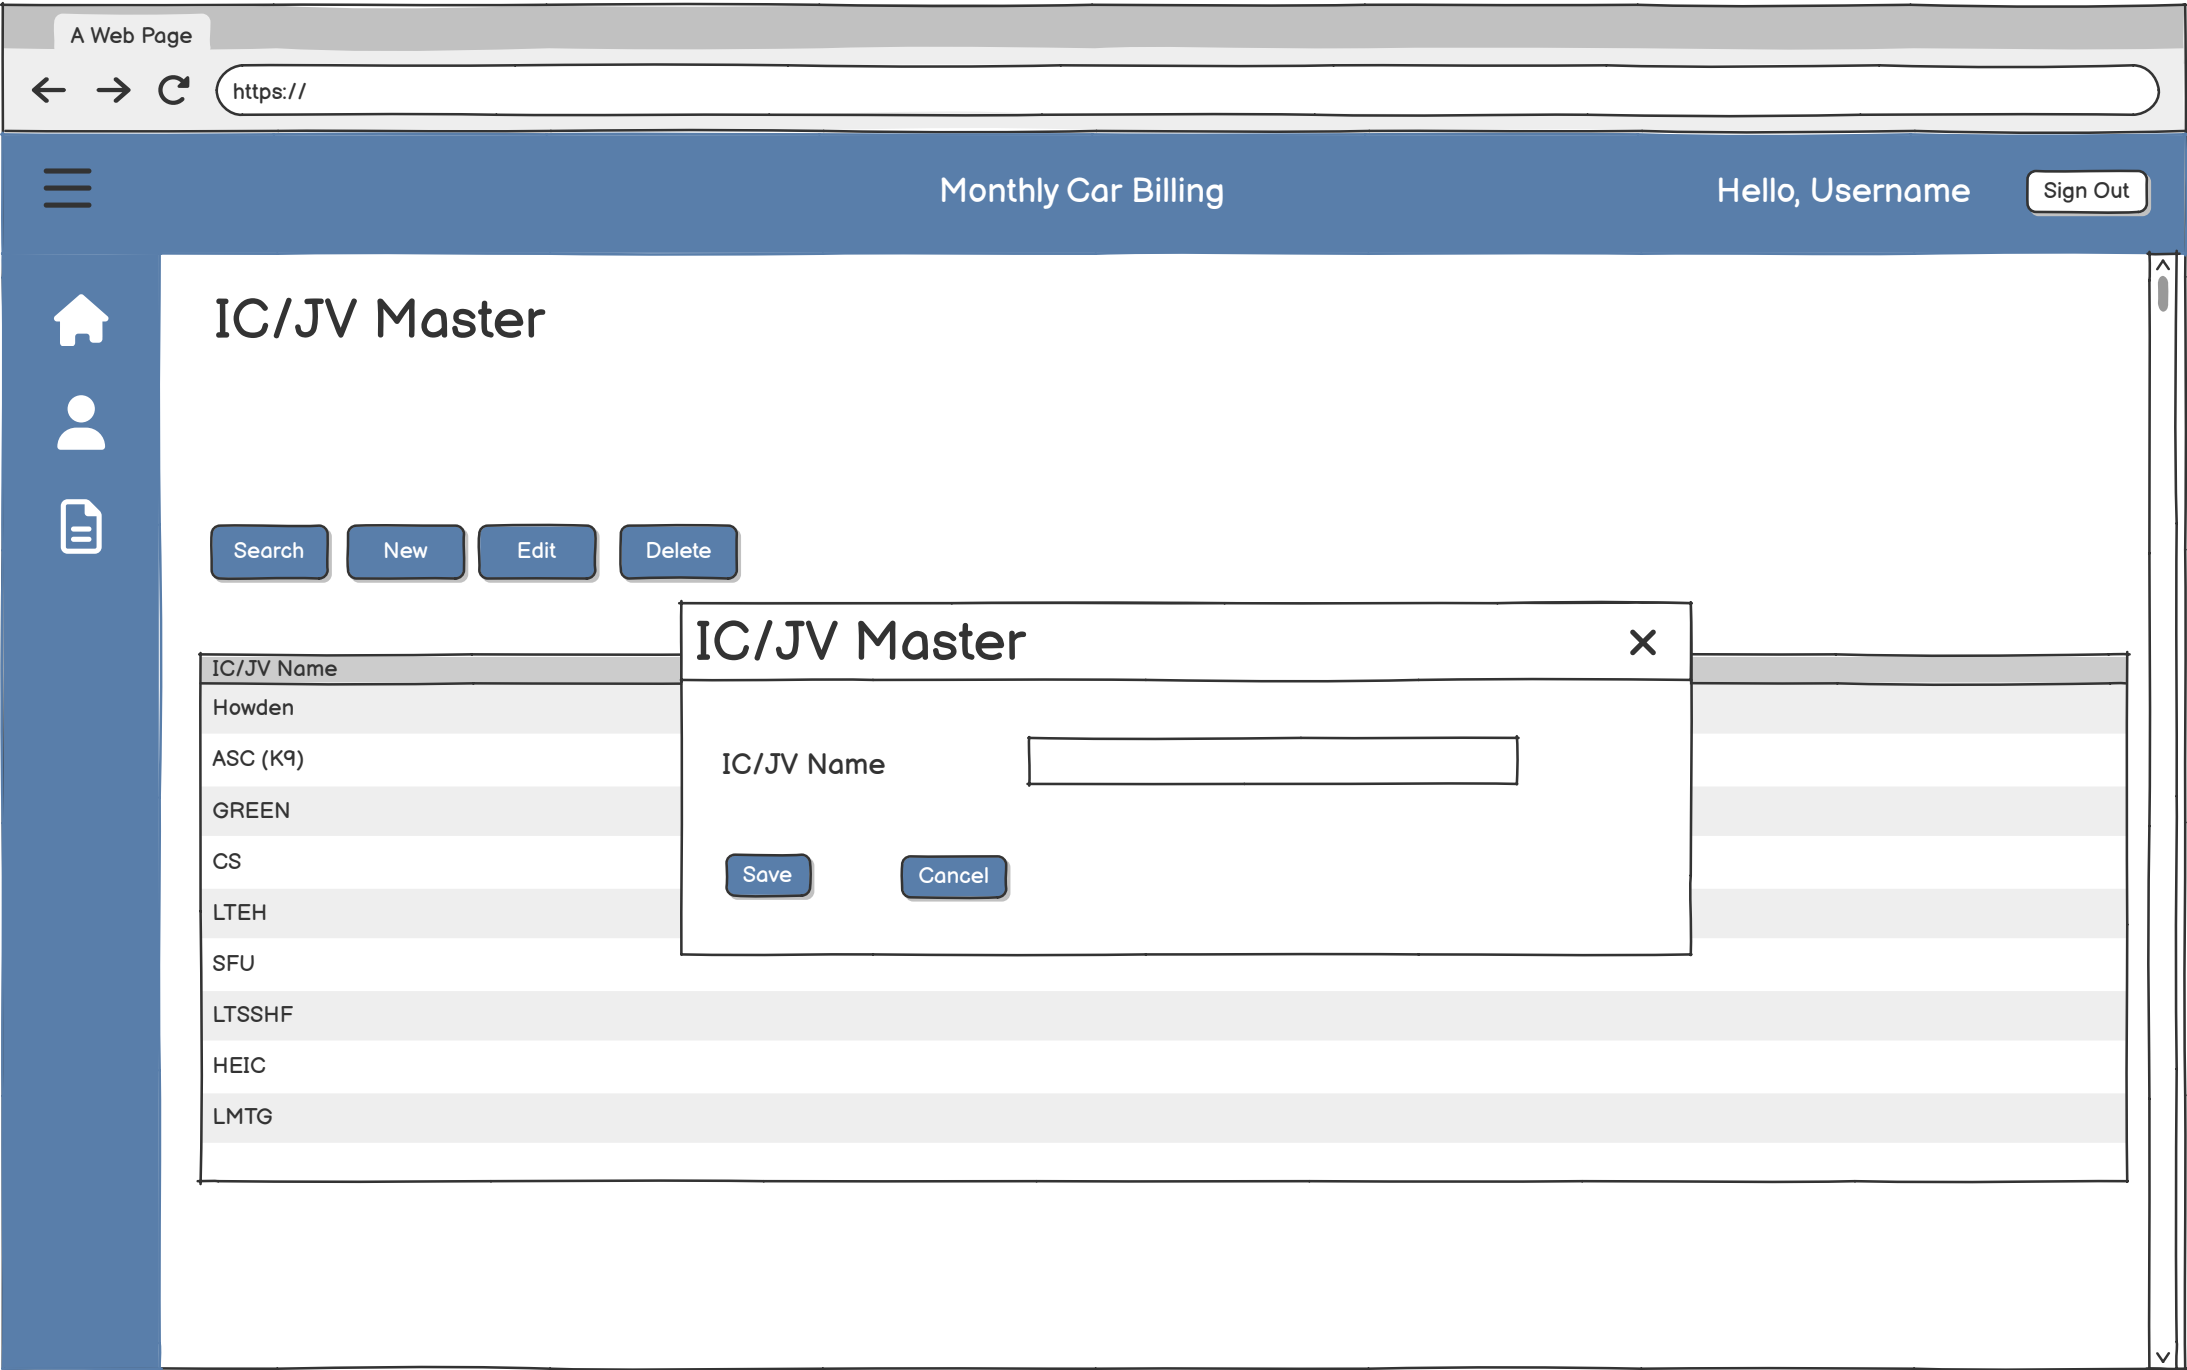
A Web Page

https://

Monthly Car Billing

Hello, Username

Sign Out

IC/JV Master

Search

New

Edit

Delete

| IC/JV Name |
|---|
| Howden |
| ASC (K9) |
| GREEN |
| CS |
| LTEH |
| SFU |
| LTSSHF |
| HEIC |
| LMTG |

IC/JV Master

IC/JV Name

Save

Cancel